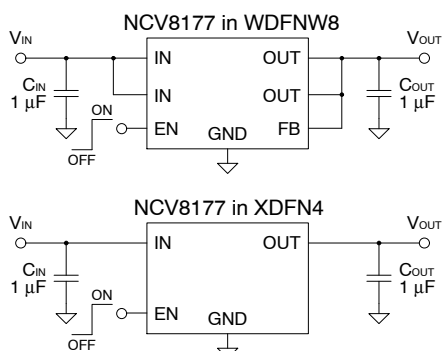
NCV8177 in WDFNW8

$V_{IN}$

$C_{IN}$
1 μF

ON

OFF

IN

IN

EN

GND

OUT

OUT

FB

$V_{OUT}$

$C_{OUT}$
1 μF

NCV8177 in XDFN4

$V_{IN}$

$C_{IN}$
1 μF

ON

OFF

IN

EN

GND

OUT

$V_{OUT}$

$C_{OUT}$
1 μF